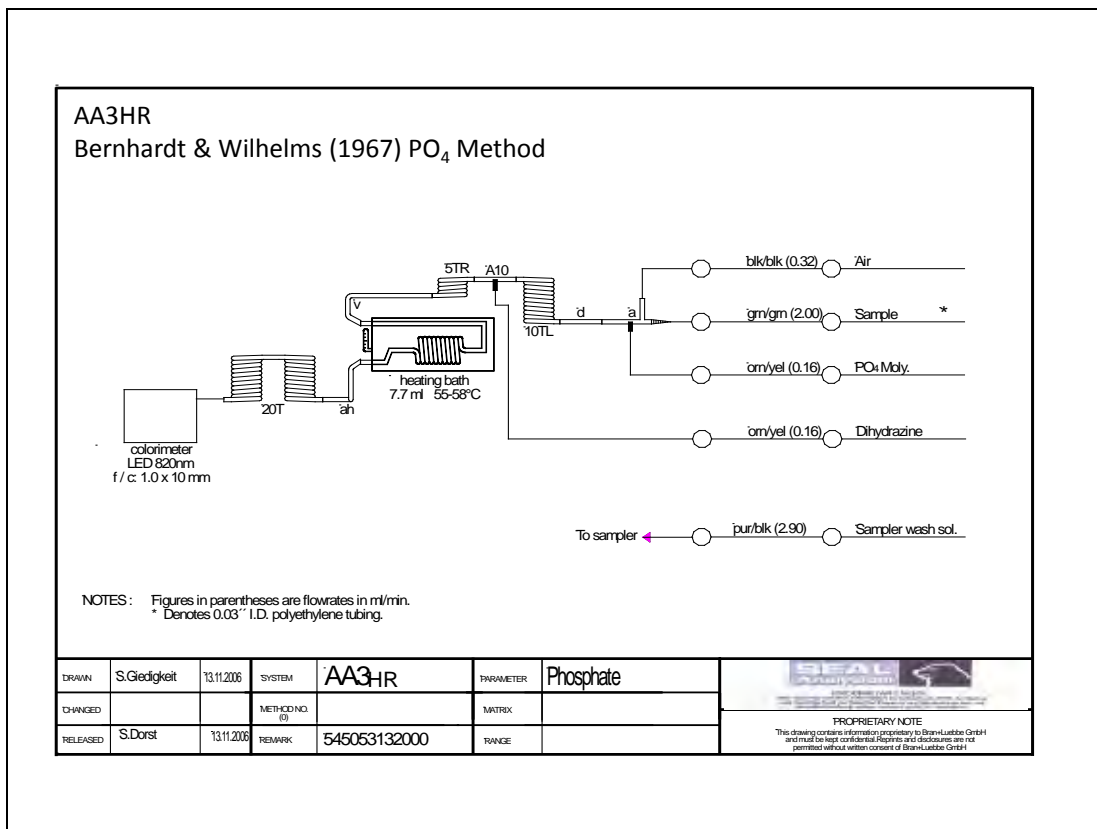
AA3HR
Bernhardt & Wilhelms (1967) $PO_4$ Method

5TR A10
v
10TL
d
a
blk/blk (0.32) Air
grn/grn (2.00) Sample *
orn/yel (0.16) $PO_4$ Moly.
orn/yel (0.16) Dihydrazine
heating bath
7.7 ml 55-58°C
20T
ah
colorimeter
LED 820nm
f / c: 1.0 x 10 mm

To sampler pur/blk (2.90) Sampler wash sol.

NOTES : Figures in parentheses are flowrates in ml/min.
* Denotes 0.03´´ I.D. polyethylene tubing.

| DRAWN | S.Giedigkeit | 13.11.2006 | SYSTEM | AA3HR | PARAMETER | Phosphate |
|---|---|---|---|---|---|---|
| CHANGED | | | METHOD NO. (0) | | MATRIX | |
| RELEASED | S.Dorst | 13.11.2006 | REMARK | 545053132000 | RANGE | |

SEAL Analytical
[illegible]
PROPRIETARY NOTE
This drawing contains information proprietary to Bran+Luebbe GmbH and must be kept confidential.Reprints and disclosures are not permitted without written consent of Bran+Luebbe GmbH